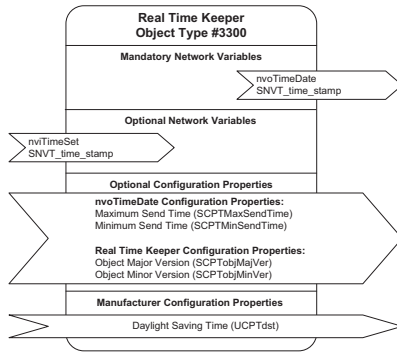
Real Time Keeper
Object Type #3300

Mandatory Network Variables

nvoTimeDate
SNVT_time_stamp

Optional Network Variables

nviTimeSet
SNVT_time_stamp

Optional Configuration Properties

nvoTimeDate Configuration Properties:
Maximum Send Time (SCPTMaxSendTime)
Minimum Send Time (SCPTMinSendTime)

Real Time Keeper Configuration Properties:
Object Major Version (SCPTobjMajVer)
Object Minor Version (SCPTobjMinVer)

Manufacturer Configuration Properties

Daylight Saving Time (UCPTdst)